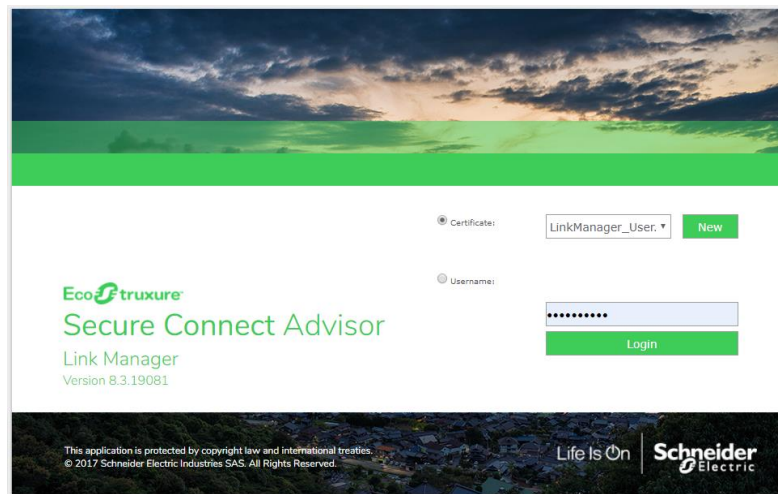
Certificate: LinkManager_User. New

Username:

EcoStruxure

Secure Connect Advisor

Link Manager

Version 8.3.19081

••••••••••

Login

This application is protected by copyright law and international treaties.
© 2017 Schneider Electric Industries SAS. All Rights Reserved.

Life Is On

Schneider Electric